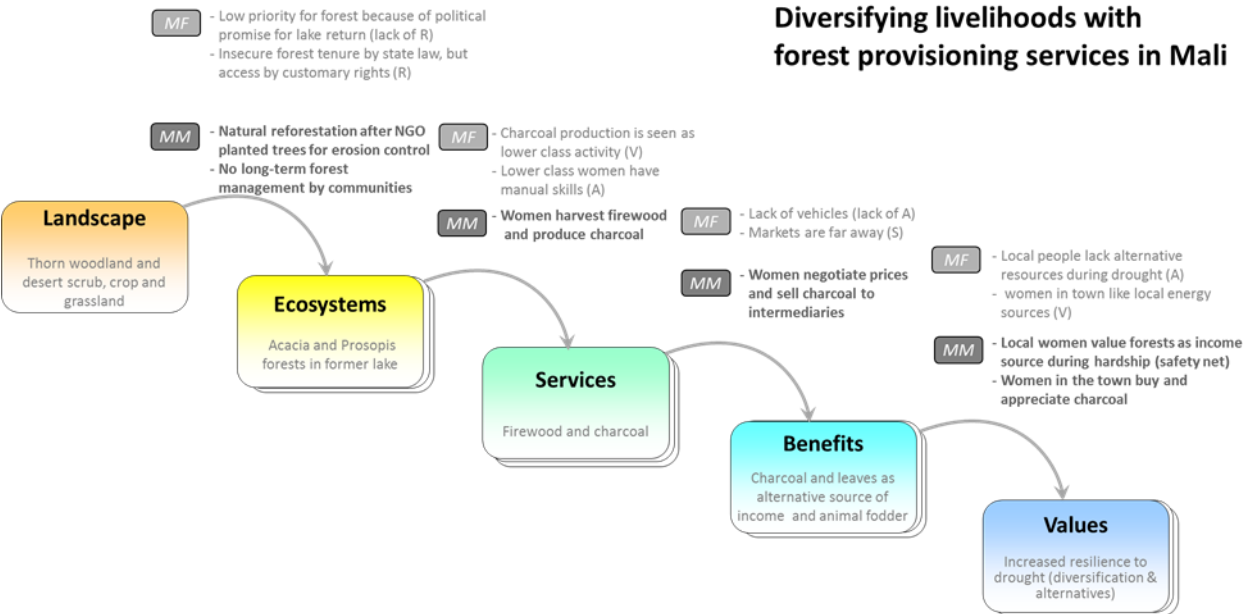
Diversifying livelihoods with forest provisioning services in Mali

MF - Low priority for forest because of political promise for lake return (lack of R)
- Insecure forest tenure by state law, but access by customary rights (R)

MM - Natural reforestation after NGO planted trees for erosion control
- No long-term forest management by communities

Landscape

Thorn woodland and desert scrub, crop and grassland

MF - Charcoal production is seen as lower class activity (V)
- Lower class women have manual skills (A)

MM - Women harvest firewood and produce charcoal

Ecosystems

Acacia and Prosopis forests in former lake

MF - Lack of vehicles (lack of A)
- Markets are far away (S)

MM - Women negotiate prices and sell charcoal to intermediaries

Services

Firewood and charcoal

MF - Local people lack alternative resources during drought (A)
- women in town like local energy sources (V)

MM - Local women value forests as income source during hardship (safety net)
- Women in the town buy and appreciate charcoal

Benefits

Charcoal and leaves as alternative source of income and animal fodder

Values

Increased resilience to drought (diversification & alternatives)